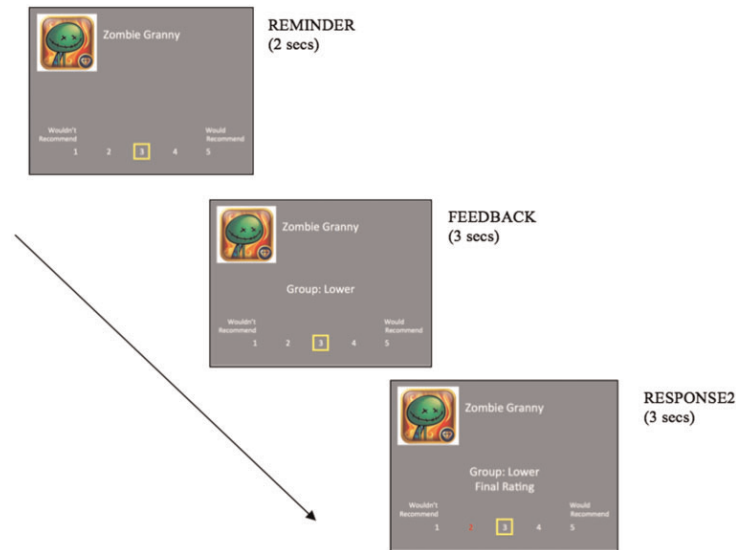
Zombie Granny

Wouldn't Recommend
1 2 3 4 5
Would Recommend

REMINDER
(2 secs)

Zombie Granny

Group: Lower

Wouldn't Recommend
1 2 3 4 5
Would Recommend

FEEDBACK
(3 secs)

Zombie Granny

Group: Lower
Final Rating

Wouldn't Recommend
1 2 3 4 5
Would Recommend

RESPONSE2
(3 secs)